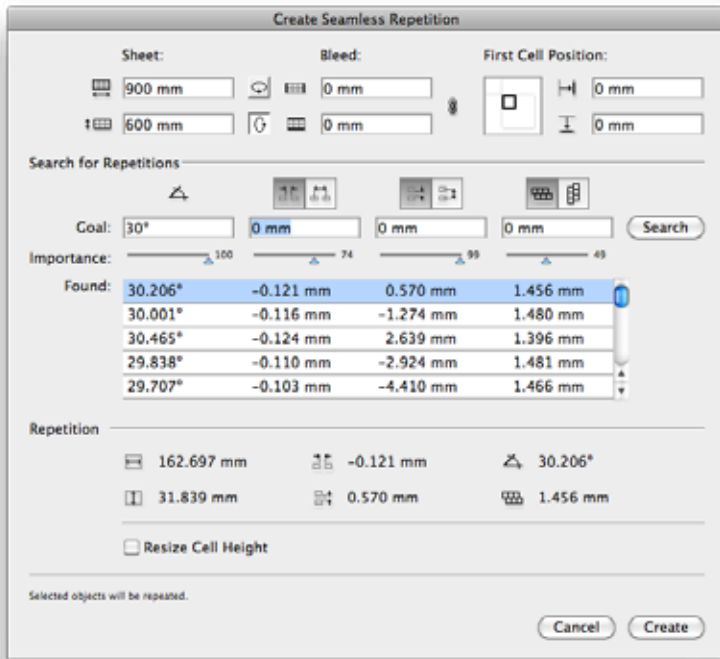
Create Seamless Repetition

Sheet:
900 mm
600 mm

Bleed:
0 mm
0 mm

First Cell Position:
0 mm
0 mm

Search for Repetitions

Goal: 30° 0 mm 0 mm 0 mm Search

Importance: 100 74 99 49

Found:

| | | | |
|---|---|---|---|
| 30.206° | −0.121 mm | 0.570 mm | 1.456 mm |
| 30.001° | −0.116 mm | −1.274 mm | 1.480 mm |
| 30.465° | −0.124 mm | 2.639 mm | 1.396 mm |
| 29.838° | −0.110 mm | −2.924 mm | 1.481 mm |
| 29.707° | −0.103 mm | −4.410 mm | 1.466 mm |

Repetition

162.697 mm
−0.121 mm
30.206°
31.839 mm
0.570 mm
1.456 mm

Resize Cell Height

Selected objects will be repeated.

Cancel Create